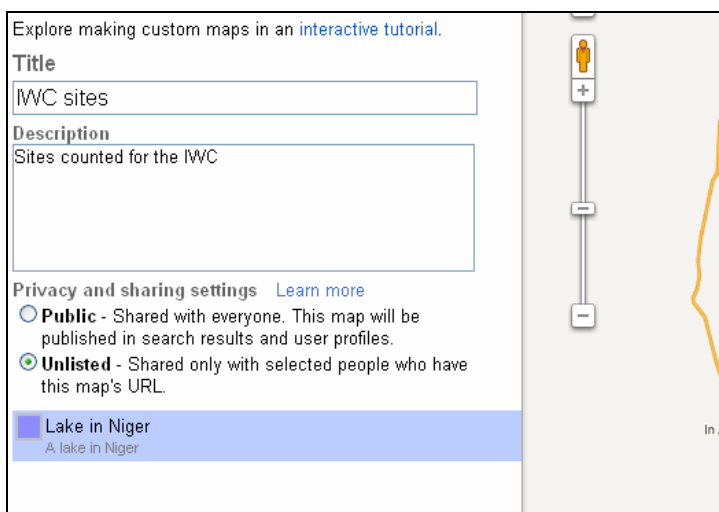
Explore making custom maps in an interactive tutorial.

Title

IWC sites

Description

Sites counted for the IWC

Privacy and sharing settings Learn more

Public - Shared with everyone. This map will be published in search results and user profiles.

Unlisted - Shared only with selected people who have this map's URL.

Lake in Niger
A lake in Niger

+

–

In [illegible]